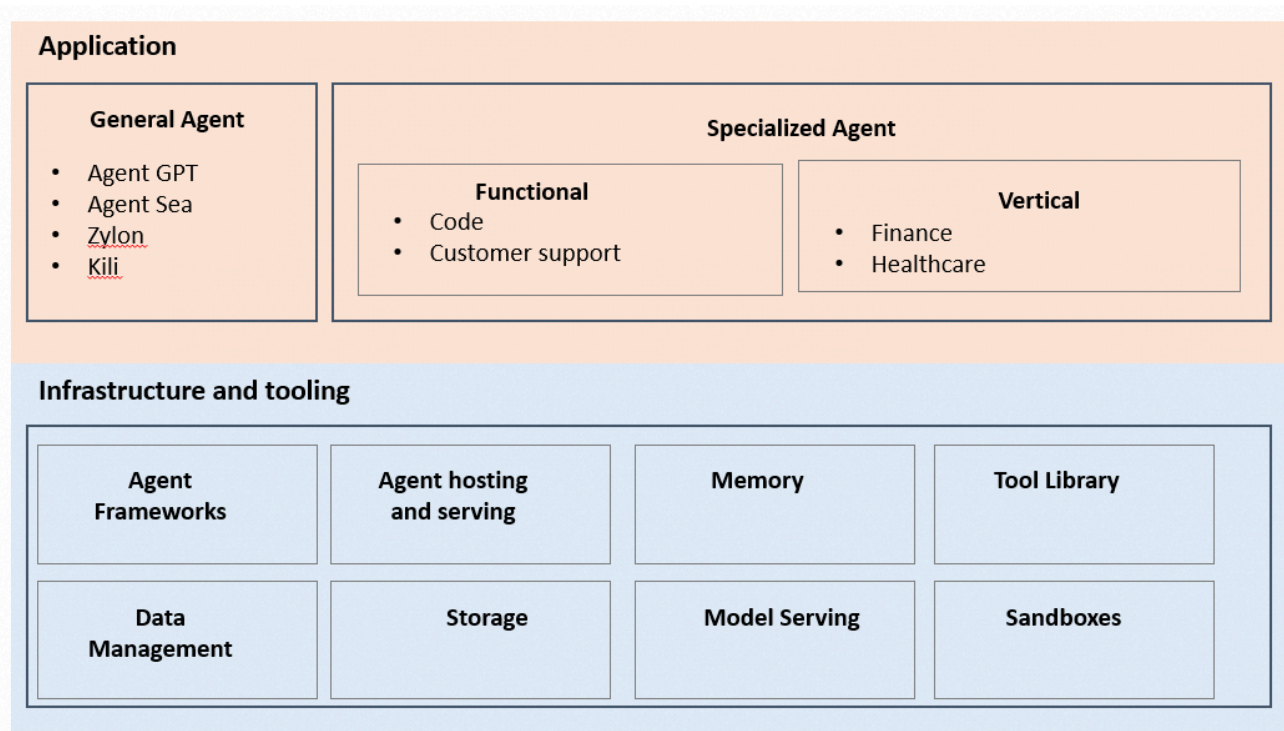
Application

General Agent

- Agent GPT
- Agent Sea
- Zylon
- Kili

Specialized Agent

Functional

- Code
- Customer support

Vertical

- Finance
- Healthcare

Infrastructure and tooling

Agent Frameworks

Agent hosting and serving

Memory

Tool Library

Data Management

Storage

Model Serving

Sandboxes